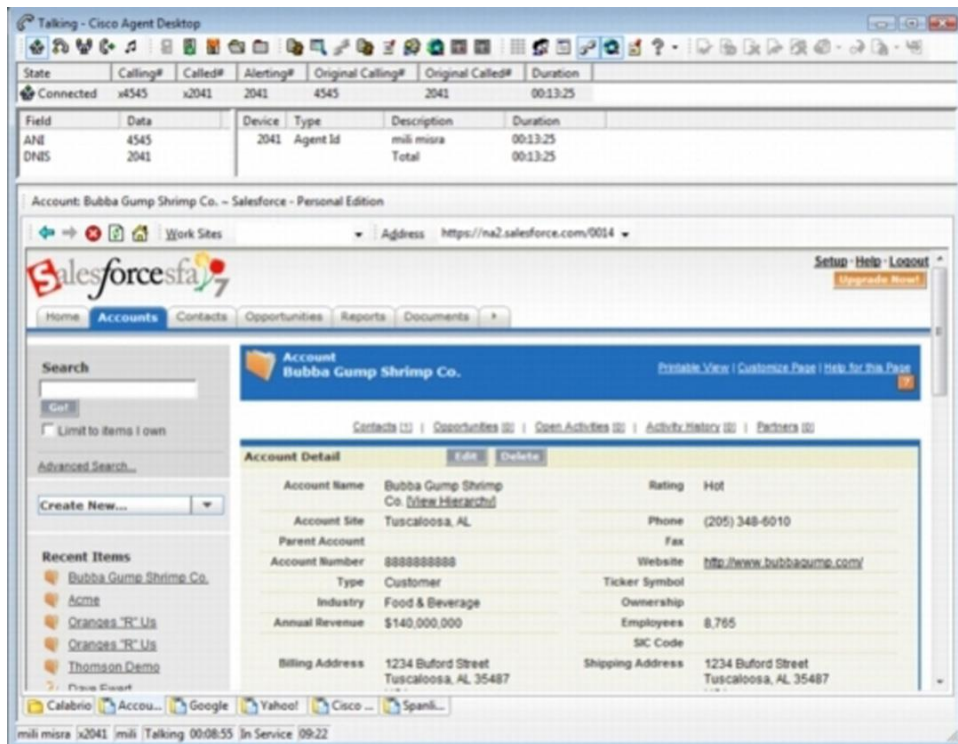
Talking - Cisco Agent Desktop

| State | Calling# | Called# | Alerting# | Original Calling# | Original Called# | Duration |
|---|---|---|---|---|---|---|
| Connected | x4545 | x2041 | 2041 | 4545 | 2041 | 00:13:25 |

| Field | Data |
|---|---|
| ANI | 4545 |
| DNIS | 2041 |

| Device | Type | Description | Duration |
|---|---|---|---|
| 2041 | Agent Id | mili misra | 00:13:25 |
| | | Total | 00:13:25 |

Account: Bubba Gump Shrimp Co. ~ Salesforce - Personal Edition

Work Sites Address https://na2.salesforce.com/0014

salesforcesfa 7

Setup · Help · Logout

Upgrade Now!

Home Accounts Contacts Opportunities Reports Documents

Search

Go!

Limit to items I own

Advanced Search...

Create New...

Recent Items

Bubba Gump Shrimp Co.

Acme

Oranges "R" Us

Oranges "R" Us

Thomson Demo

Dave Ewart

Account
Bubba Gump Shrimp Co.

Printable View | Customize Page | Help for this Page

Contacts [1] | Opportunities [0] | Open Activities [0] | Activity History [0] | Partners [0]

Account Detail Edit Delete

| | | | |
|---|---|---|---|
| Account Name | Bubba Gump Shrimp Co. [View Hierarchy] | Rating | Hot |
| Account Site | Tuscaloosa, AL | Phone | (205) 348-6010 |
| Parent Account | | Fax | |
| Account Number | 8888888888 | Website | http://www.bubbagump.com/ |
| Type | Customer | Ticker Symbol | |
| Industry | Food & Beverage | Ownership | |
| Annual Revenue | $140,000,000 | Employees | 8,765 |
| | | SIC Code | |
| Billing Address | 1234 Buford Street Tuscaloosa, AL 35487 | Shipping Address | 1234 Buford Street Tuscaloosa, AL 35487 |

Calabrio Accou... Google Yahoo! Cisco ... Spanli...

mili misra x2041 mili Talking 00:08:55 In Service 09:22